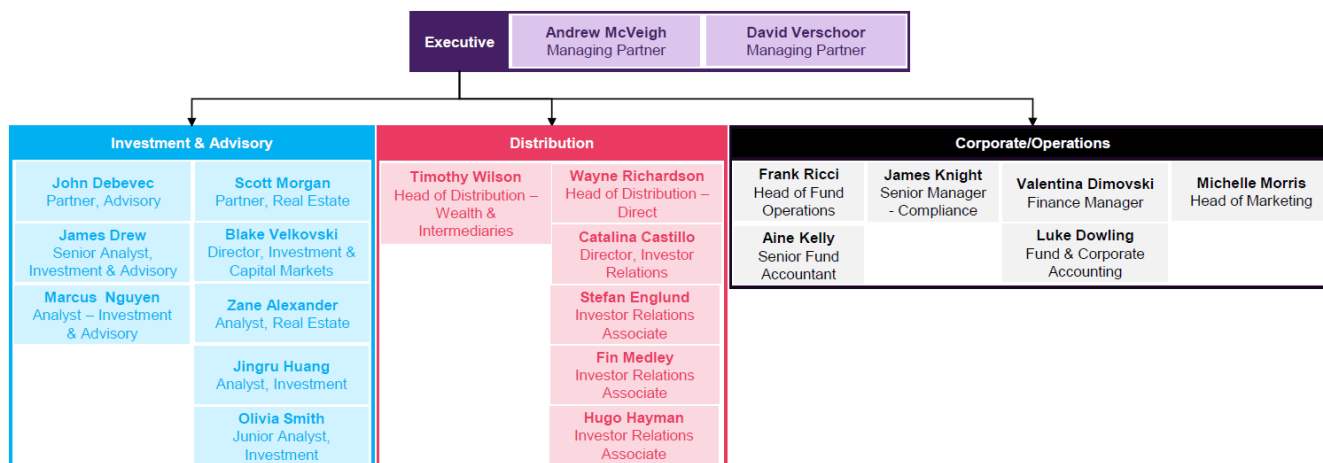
Executive
Andrew McVeigh
Managing Partner
David Verschoor
Managing Partner

Investment & Advisory
John Debevec
Partner, Advisory
Scott Morgan
Partner, Real Estate
James Drew
Senior Analyst, Investment & Advisory
Blake Velkovski
Director, Investment & Capital Markets
Marcus Nguyen
Analyst – Investment & Advisory
Zane Alexander
Analyst, Real Estate
Jingru Huang
Analyst, Investment
Olivia Smith
Junior Analyst, Investment

Distribution
Timothy Wilson
Head of Distribution – Wealth & Intermediaries
Wayne Richardson
Head of Distribution – Direct
Catalina Castillo
Director, Investor Relations
Stefan Englund
Investor Relations Associate
Fin Medley
Investor Relations Associate
Hugo Hayman
Investor Relations Associate

Corporate/Operations
Frank Ricci
Head of Fund Operations
James Knight
Senior Manager - Compliance
Valentina Dimovski
Finance Manager
Michelle Morris
Head of Marketing
Aine Kelly
Senior Fund Accountant
Luke Dowling
Fund & Corporate Accounting